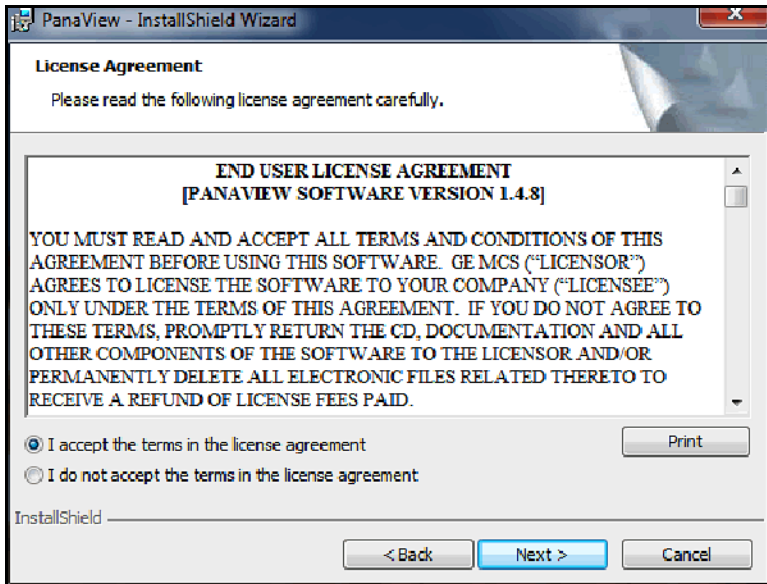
PanaView - InstallShield Wizard

License Agreement

Please read the following license agreement carefully.

END USER LICENSE AGREEMENT
[PANAVIEW SOFTWARE VERSION 1.4.8]

YOU MUST READ AND ACCEPT ALL TERMS AND CONDITIONS OF THIS AGREEMENT BEFORE USING THIS SOFTWARE. GE MCS ("LICENSOR") AGREES TO LICENSE THE SOFTWARE TO YOUR COMPANY ("LICENSEE") ONLY UNDER THE TERMS OF THIS AGREEMENT. IF YOU DO NOT AGREE TO THESE TERMS, PROMPTLY RETURN THE CD, DOCUMENTATION AND ALL OTHER COMPONENTS OF THE SOFTWARE TO THE LICENSOR AND/OR PERMANENTLY DELETE ALL ELECTRONIC FILES RELATED THERETO TO RECEIVE A REFUND OF LICENSE FEES PAID.

I accept the terms in the license agreement

Print

I do not accept the terms in the license agreement

InstallShield

< Back

Next >

Cancel